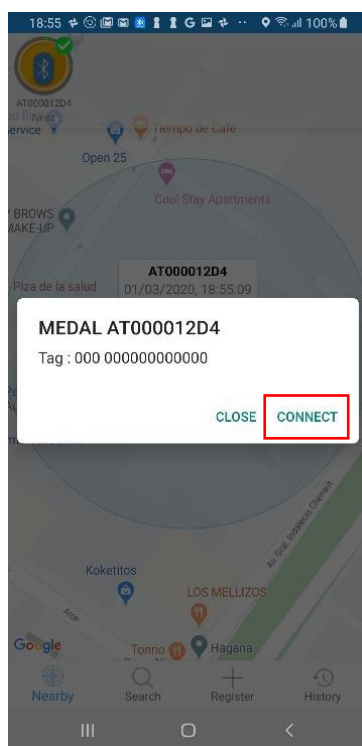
18:55 100%

AT000012D4

Service

Tiempo de Café

Open 25

Cool Stay Apartments

BROWS MAKE-UP

Piza de la salud

AT000012D4
01/03/2020, 18:55:09

MEDAL AT000012D4

Tag : 000 000000000000

CLOSE CONNECT

Av. Gral. Ignacio Clemiut

Koketitos

LOS MELLIZOS

Google

Tonno

Hagana

Nearby

Search

Register

History